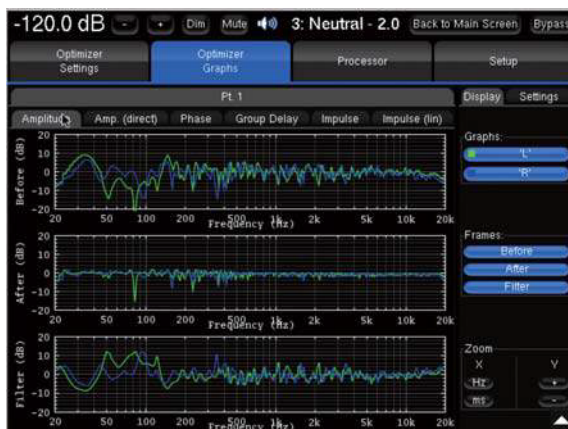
-120.0 dB - + Dim Mute 3: Neutral - 2.0 Back to Main Screen Bypass

Optimizer Settings | Optimizer Graphs | Processor | Setup

Pt. 1

Amplitude | Amp. (direct) | Phase | Group Delay | Impulse | Impulse (lin)

Display | Settings

Before (dB)
20
10
0
-10
-20
20 50 100 200 500 1k 2k 5k 10k 20k
Frequency (Hz)

After (dB)
20
10
0
-10
-20
20 50 100 200 500 1k 2k 5k 10k 20k
Frequency (Hz)

Filter (dB)
20
10
0
-10
-20
20 50 100 200 500 1k 2k 5k 10k 20k
Frequency (Hz)

Graphs:
'L'
'R'

Frames:
Before
After
Filter

Zoom
X
Y
Hz
+
ms
-